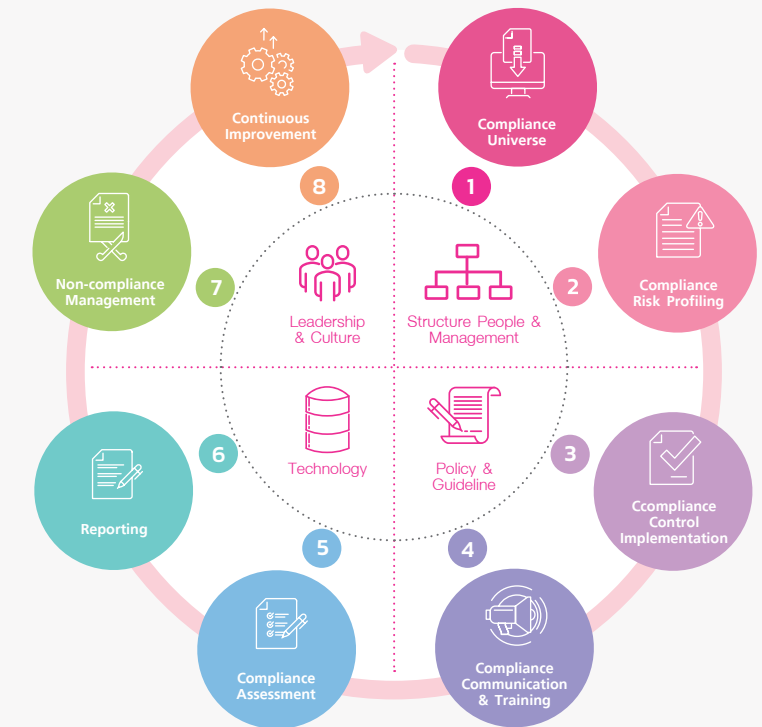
Continuous Improvement

8

Compliance Universe

1

Non-compliance Management

7

Leadership & Culture

Structure People & Management

Compliance Risk Profiling

2

Technology

Policy & Guideline

6

Reporting

3

Ccompliance Control Implementation

5

4

Compliance Assessment

Compliance Communication & Training